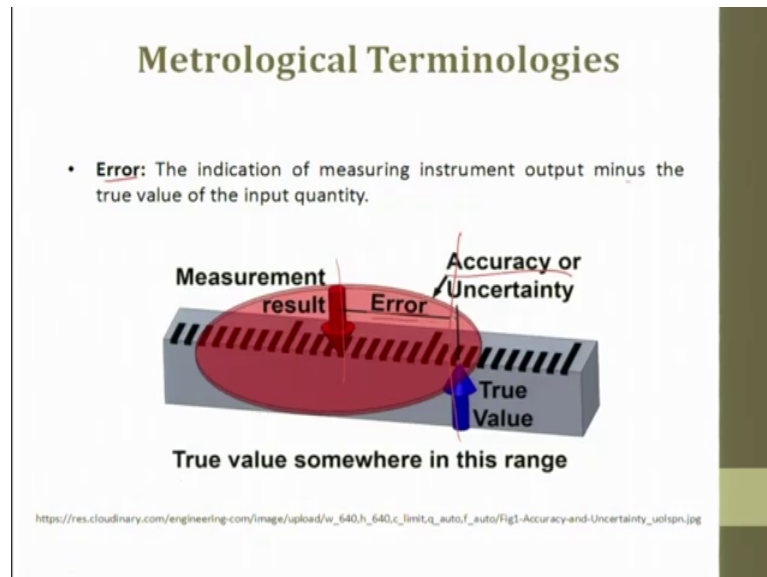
Metrological Terminologies

• Error: The indication of measuring instrument output minus the true value of the input quantity.

Measurement result

Error

Accuracy or Uncertainty

True Value

True value somewhere in this range

https://res.cloudinary.com/engineering-com/image/upload/w_640,h_640,c_limit,q_auto,f_auto/Fig1-Accuracy-and-Uncertainty_uolspn.jpg